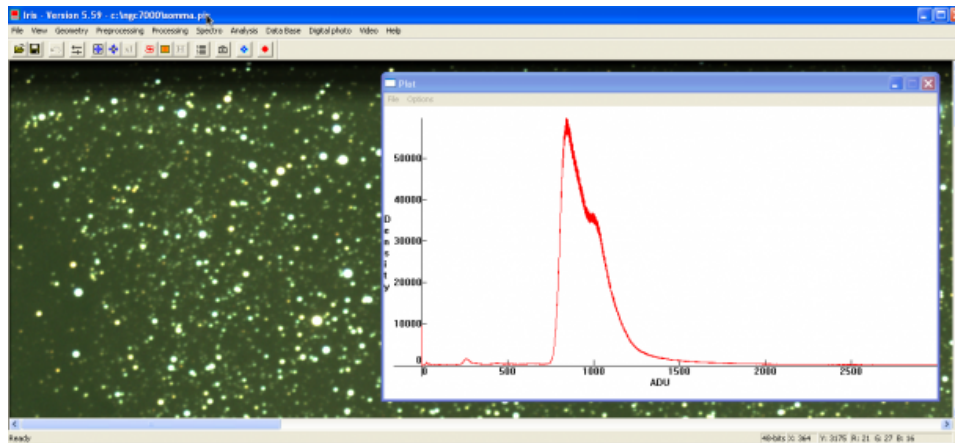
Iris - Version 5.59 - c:\ngc7000\somma.pic

File View Geometry Preprocessing Processing Spectro Analysis Data Base Digital photo Video Help

Plot

File Options

50000
40000
30000
20000
10000
0

D
e
n
s
i
t
y

0 500 1000 1500 2000 2500

ADU

Ready

48-bits X: 364 Y: 3175 R: 21 G: 27 B: 16